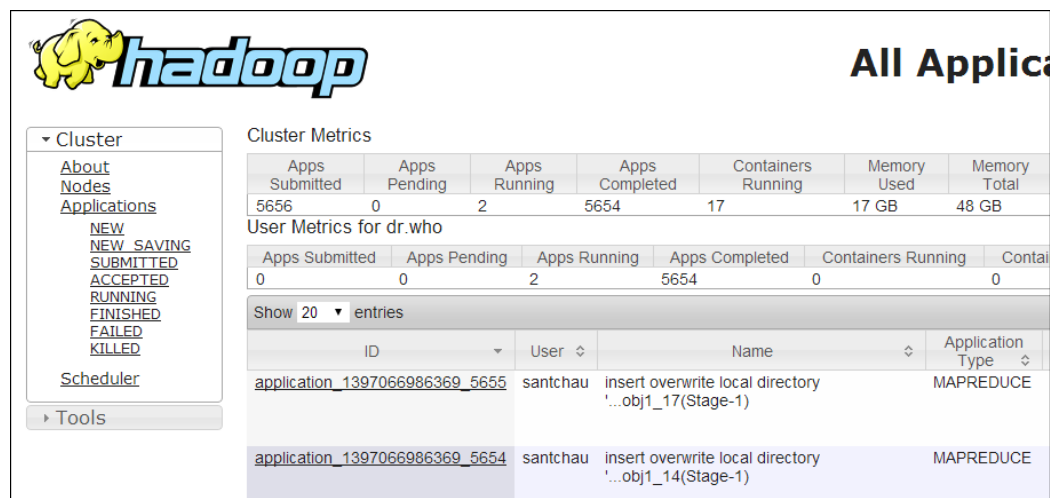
hadoop

All Applica

Cluster

About
Nodes
Applications
NEW
NEW_SAVING
SUBMITTED
ACCEPTED
RUNNING
FINISHED
FAILED
KILLED

Scheduler

Tools

Cluster Metrics

| Apps Submitted | Apps Pending | Apps Running | Apps Completed | Containers Running | Memory Used | Memory Total |
|---|---|---|---|---|---|---|
| 5656 | 0 | 2 | 5654 | 17 | 17 GB | 48 GB |

User Metrics for dr.who

| Apps Submitted | Apps Pending | Apps Running | Apps Completed | Containers Running | Contai |
|---|---|---|---|---|---|
| 0 | 0 | 2 | 5654 | 0 | 0 |

Show 20 entries

| ID | User | Name | Application Type |
|---|---|---|---|
| application_1397066986369_5655 | santchau | insert overwrite local directory '...obj1_17(Stage-1) | MAPREDUCE |
| application_1397066986369_5654 | santchau | insert overwrite local directory '...obj1_14(Stage-1) | MAPREDUCE |